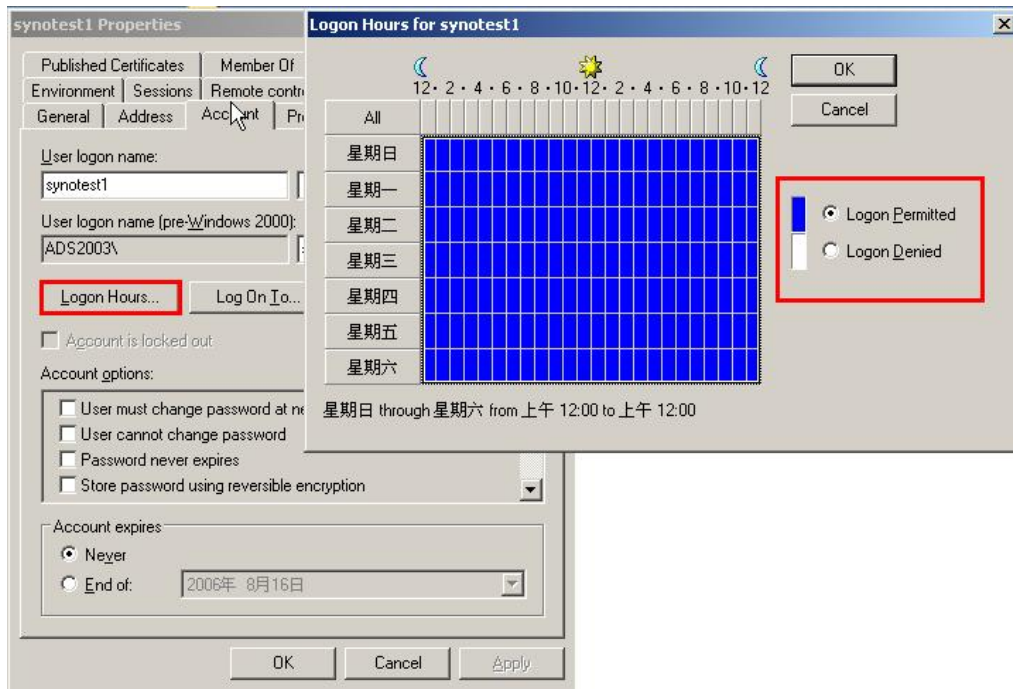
synotest1 Properties

Published Certificates | Member Of
Environment | Sessions | Remote contr
General | Address | Acc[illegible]nt | Pr

User logon name:
synotest1
User logon name (pre-Windows 2000):
ADS2003\

Logon Hours... | Log On To...

Account is locked out

Account options:
User must change password at ne
User cannot change password
Password never expires
Store password using reversible encryption

Account expires
Never
End of: 2006年 8月16日

OK | Cancel | Apply

Logon Hours for synotest1

12 · 2 · 4 · 6 · 8 · 10 · 12 · 2 · 4 · 6 · 8 · 10 · 12

All
星期日
星期一
星期二
星期三
星期四
星期五
星期六

OK
Cancel

Logon Permitted
Logon Denied

星期日 through 星期六 from 上午 12:00 to 上午 12:00